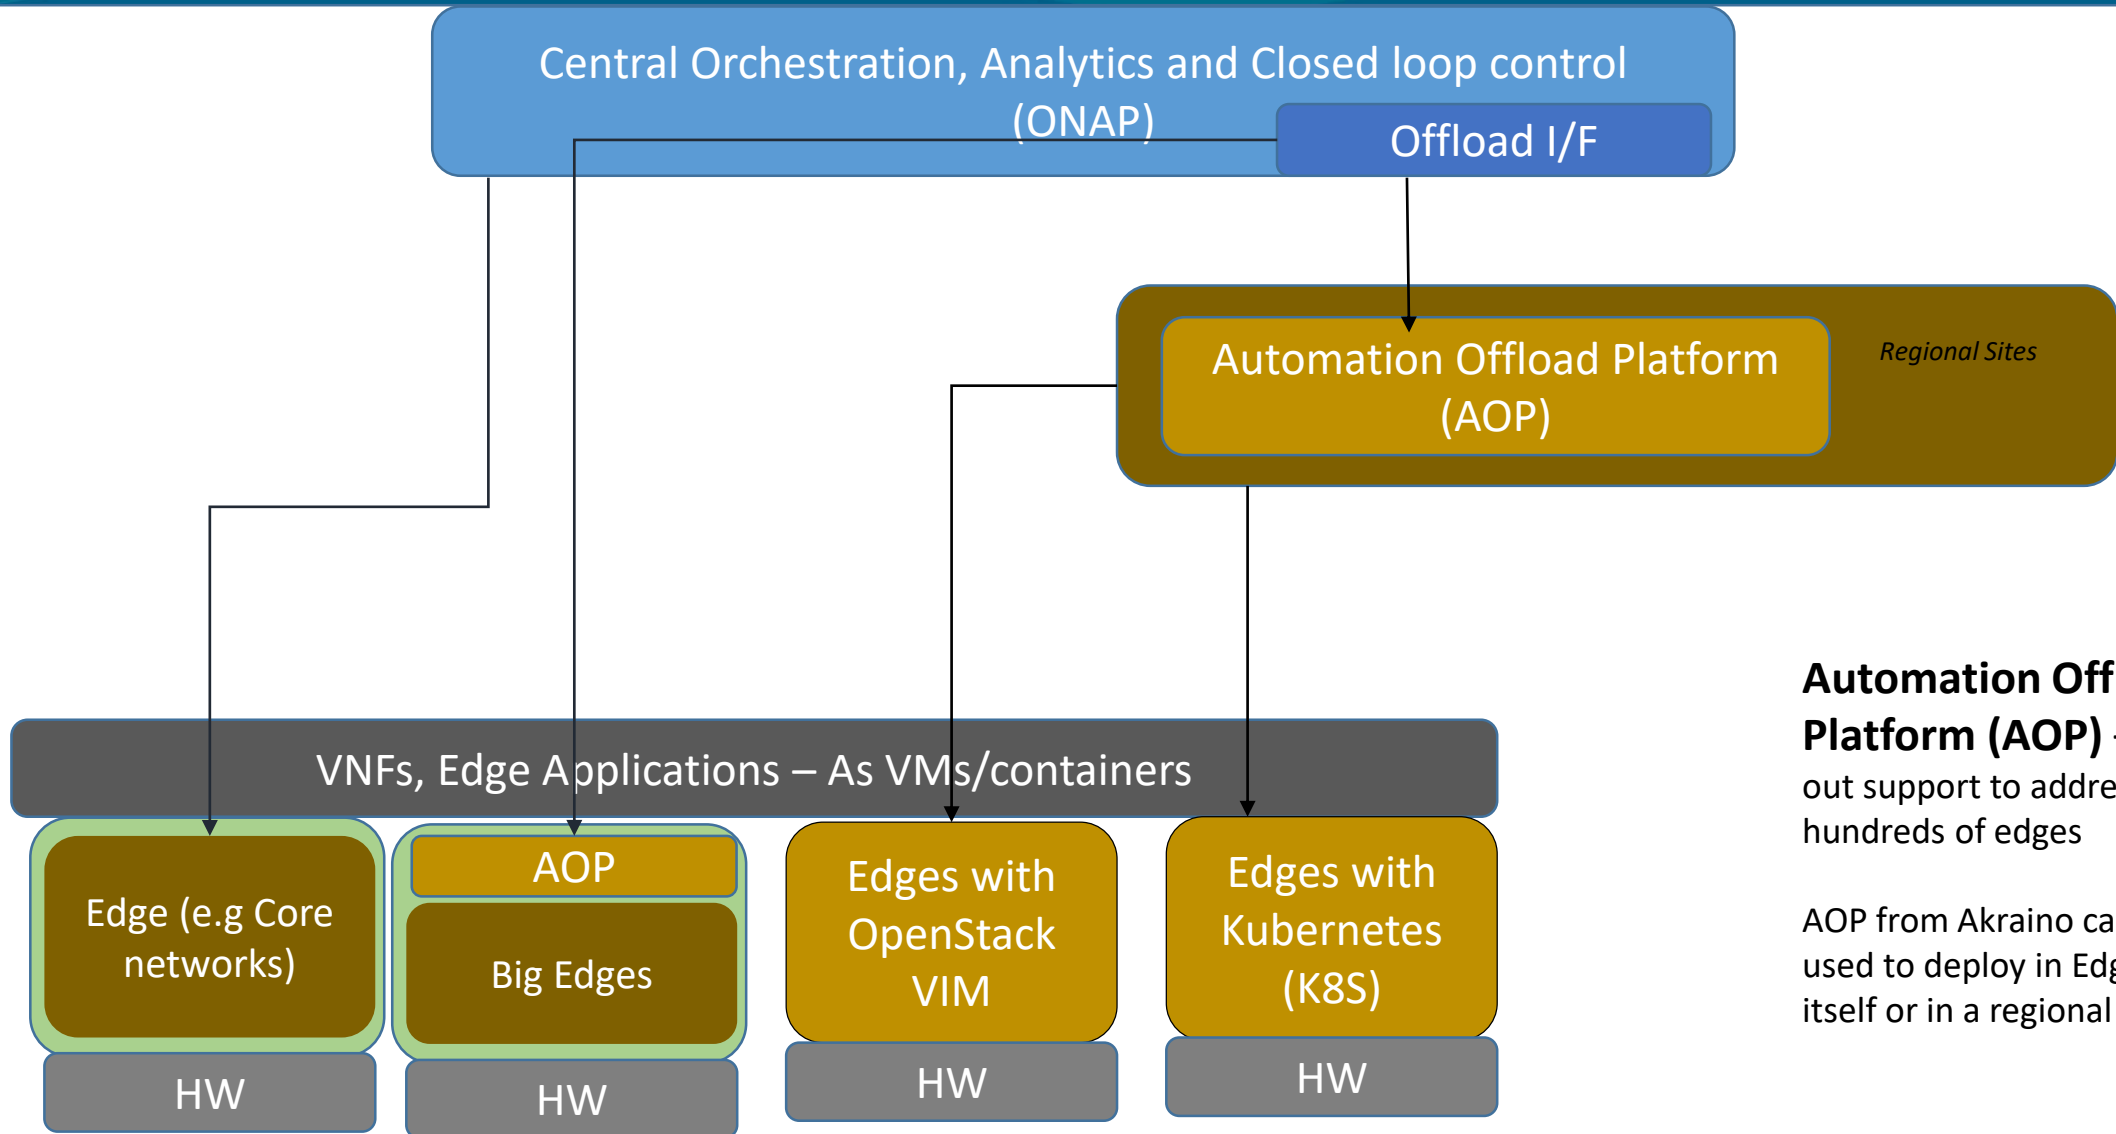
Central Orchestration, Analytics and Closed loop control (ONAP)

Offload I/F

Automation Offload Platform (AOP)

Regional Sites

VNFs, Edge Applications – As VMs/containers

Edge (e.g Core networks)

AOP

Big Edges

Edges with OpenStack VIM

Edges with Kubernetes (K8S)

HW

HW

HW

HW

Automation Off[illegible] Platform (AOP) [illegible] out support to addre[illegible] hundreds of edges

AOP from Akraino ca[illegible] used to deploy in Edg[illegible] itself or in a regional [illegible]